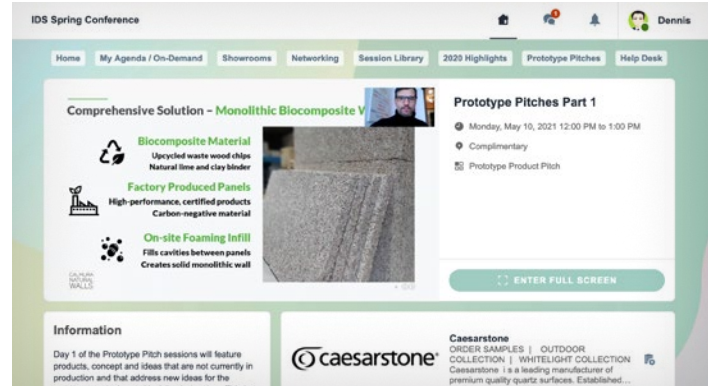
IDS Spring Conference

Dennis

Home | My Agenda / On-Demand | Showrooms | Networking | Session Library | 2020 Highlights | Prototype Pitches | Help Desk

Comprehensive Solution – Monolithic Biocomposite V

Biocomposite Material
Upcycled waste wood chips
Natural lime and clay binder

Factory Produced Panels
High-performance, certified products
Carbon-negative material

On-site Foaming Infill
Fills cavities between panels
Creates solid monolithic wall

CALHUMA NATURAL WALLS

Prototype Pitches Part 1

Monday, May 10, 2021 12:00 PM to 1:00 PM

Complimentary

Prototype Product Pitch

ENTER FULL SCREEN

Information

Day 1 of the Prototype Pitch sessions will feature products, concept and ideas that are not currently in production and that address new ideas for the

caesarstone®

Caesarstone
ORDER SAMPLES | OUTDOOR COLLECTION | WHITELIGHT COLLECTION
Caesarstone i s a leading manufacturer of premium quality quartz surfaces. Established...